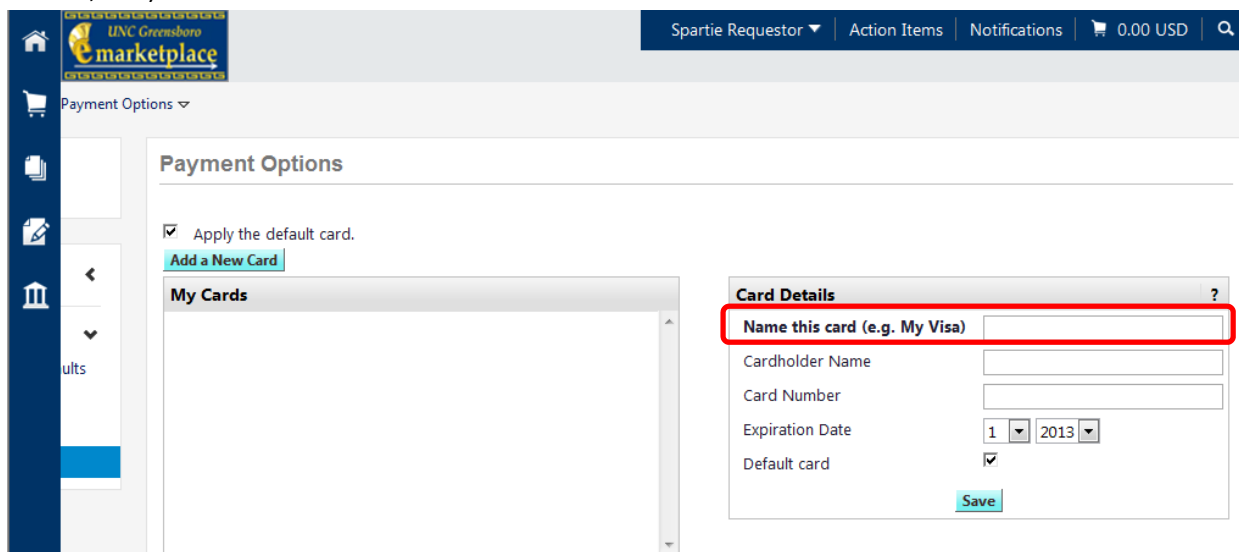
UNC Greensboro
emarketplace

Spartie Requestor ▼ | Action Items | Notifications | 0.00 USD

Payment Options

ults

Payment Options

Apply the default card.

Add a New Card

My Cards

Card Details ?

Name this card (e.g. My Visa)

Cardholder Name

Card Number

Expiration Date 1 2013

Default card

Save